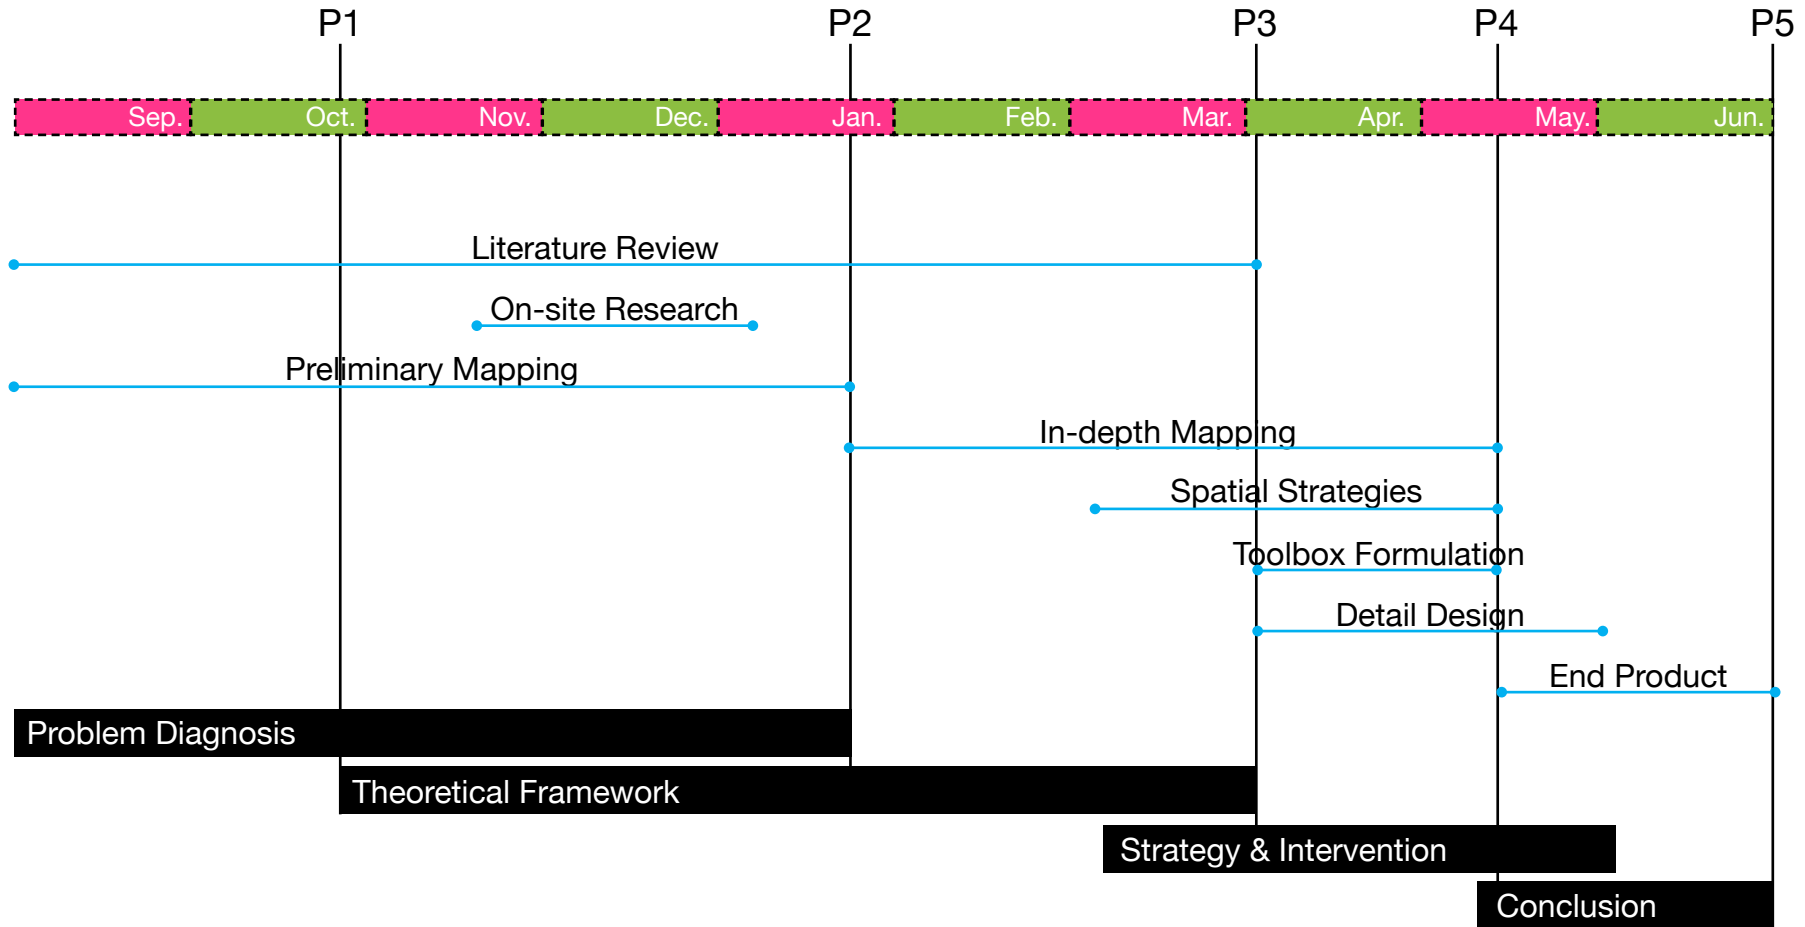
P1 P2 P3 P4 P5

Sep. Oct. Nov. Dec. Jan. Feb. Mar. Apr. May. Jun.

Literature Review

On-site Research

Preliminary Mapping

In-depth Mapping

Spatial Strategies

Toolbox Formulation

Detail Design

End Product

Problem Diagnosis

Theoretical Framework

Strategy & Intervention

Conclusion